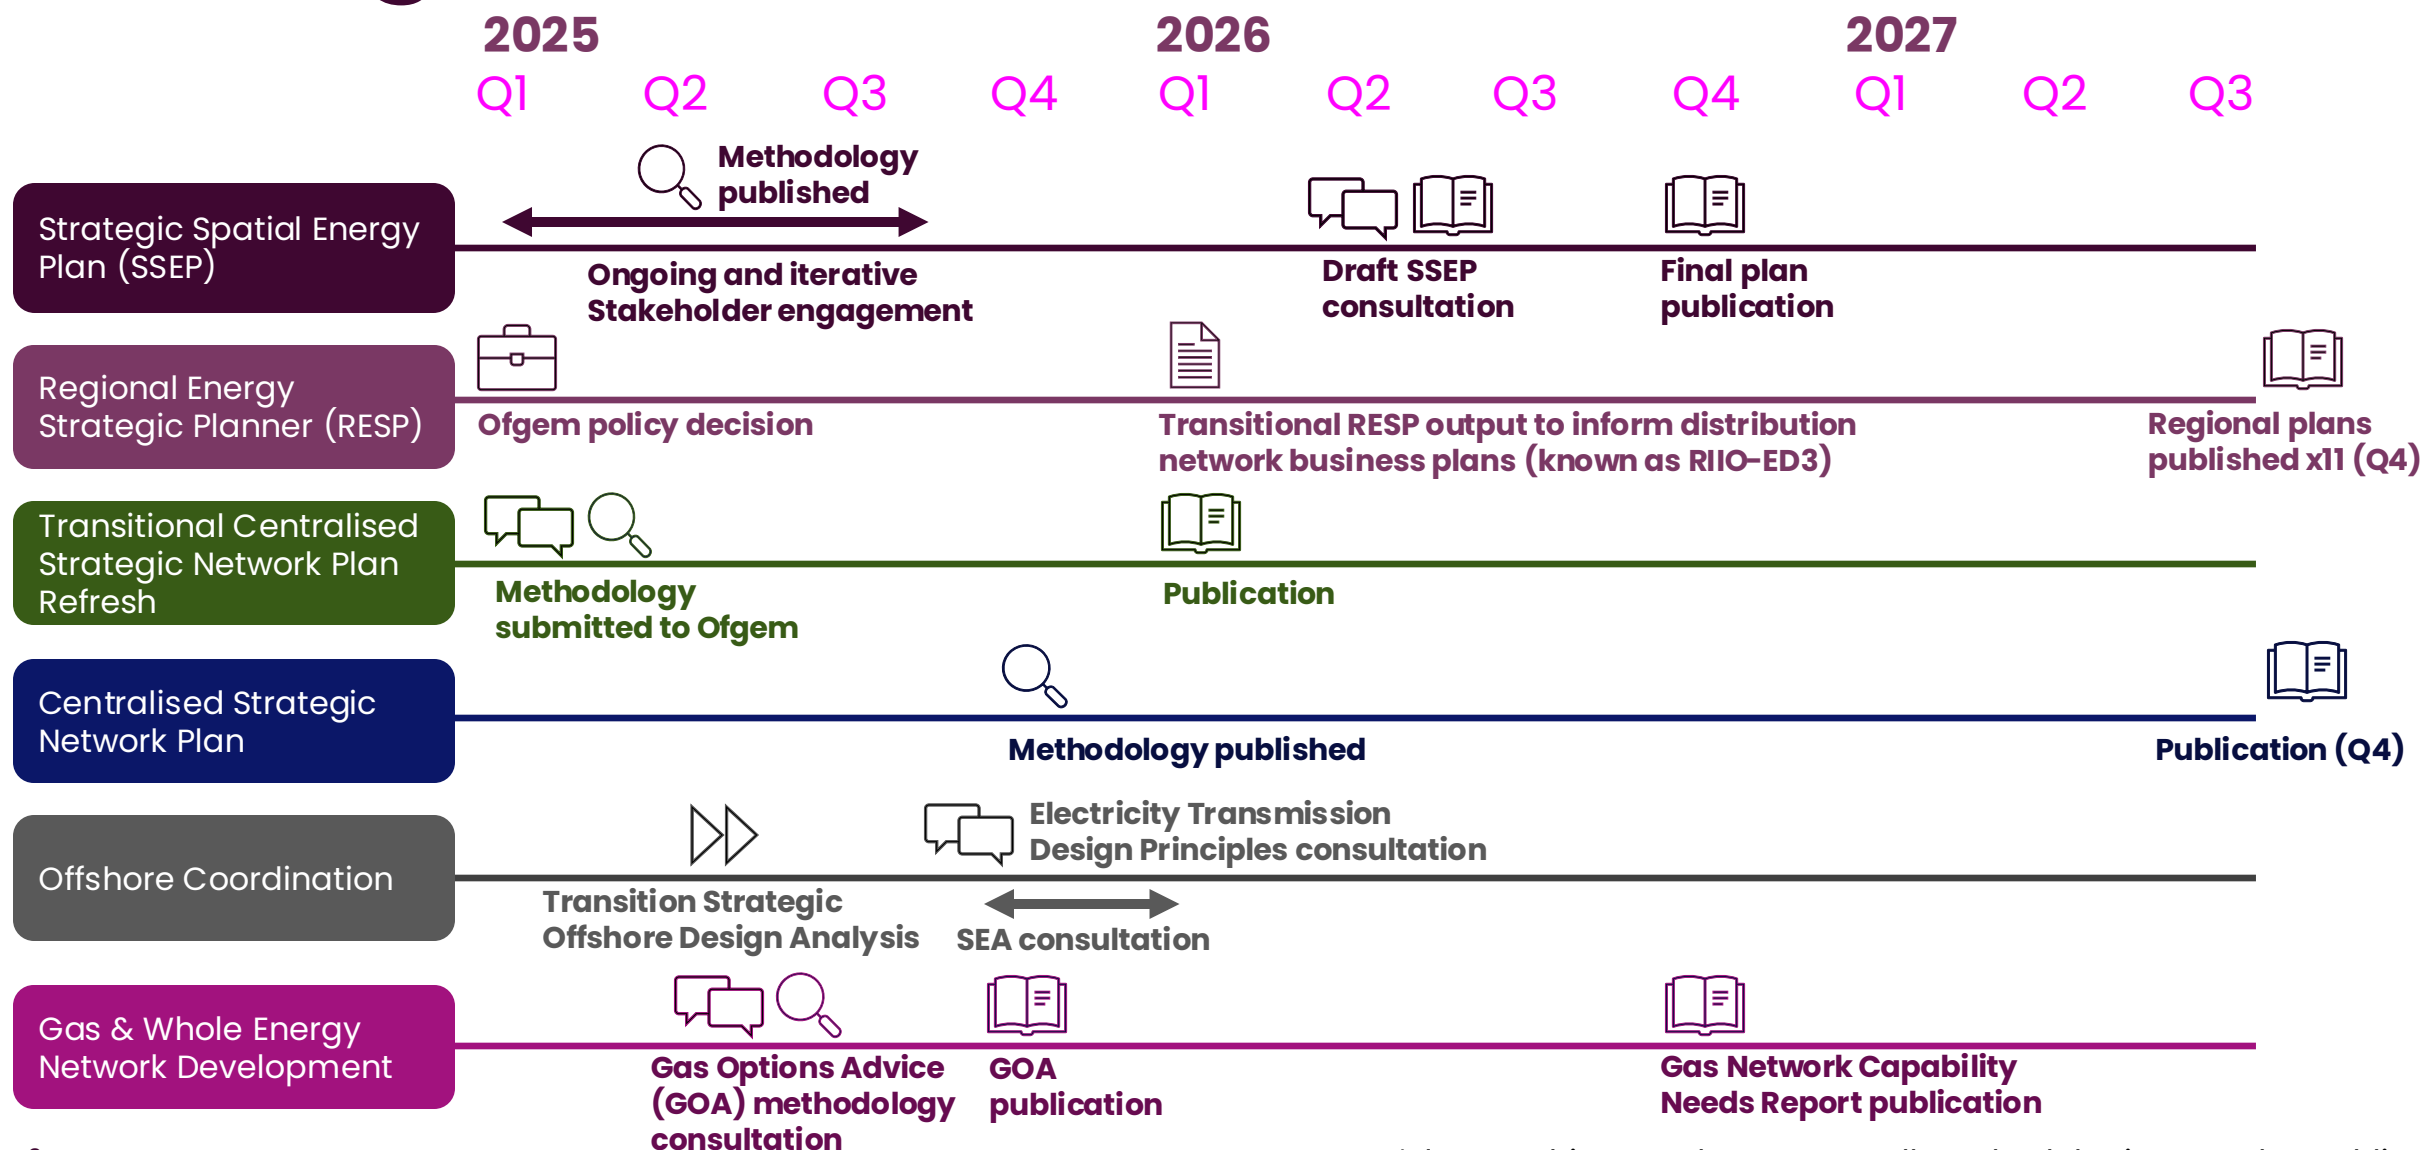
2025 2026 2027

Q1 Q2 Q3 Q4 Q1 Q2 Q3 Q4 Q1 Q2 Q3

Strategic Spatial Energy Plan (SSEP)

Methodology published

Ongoing and iterative Stakeholder engagement

Draft SSEP consultation

Final plan publication

Regional Energy Strategic Planner (RESP)

Ofgem policy decision

Transitional RESP output to inform distribution network business plans (known as RIIO-ED3)

Regional plans published x11 (Q4)

Transitional Centralised Strategic Network Plan Refresh

Methodology submitted to Ofgem

Publication

Centralised Strategic Network Plan

Methodology published

Publication (Q4)

Offshore Coordination

Electricity Transmission Design Principles consultation

Transition Strategic Offshore Design Analysis

SEA consultation

Gas & Whole Energy Network Development

Gas Options Advice (GOA) methodology consultation

GOA publication

Gas Network Capability Needs Report publication